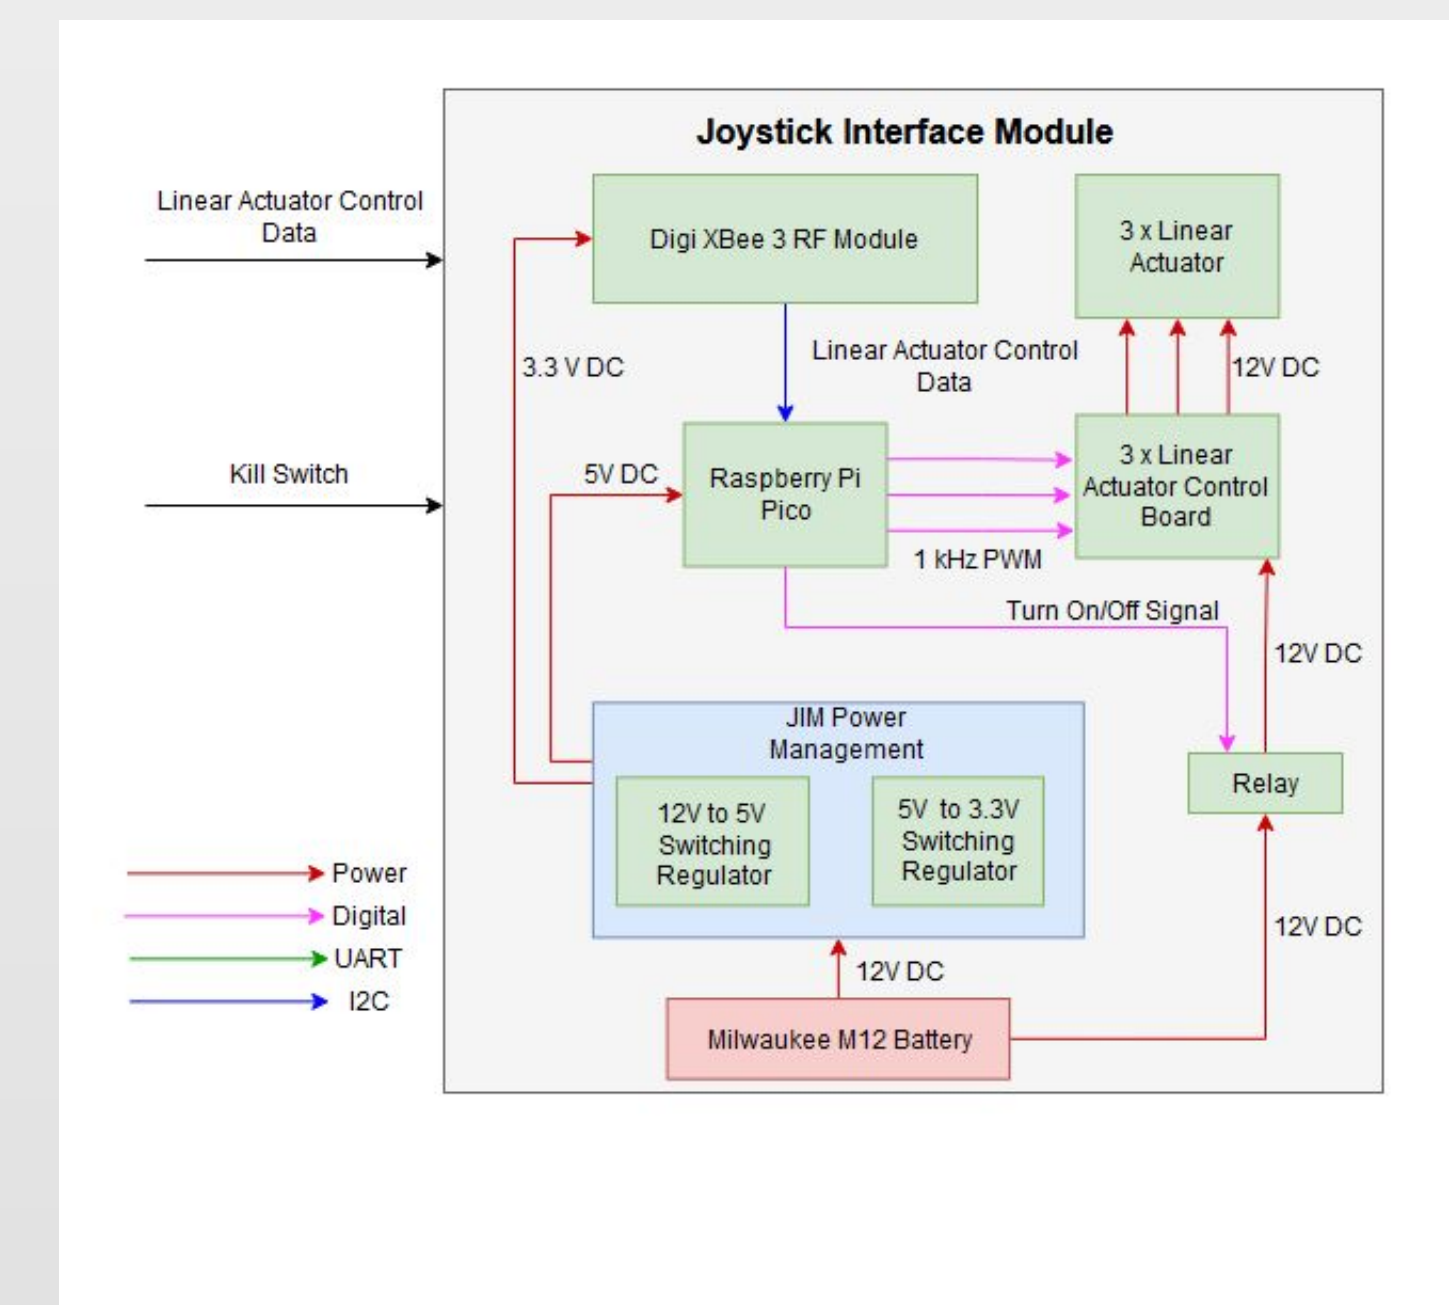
Joystick Interface Module

Linear Actuator Control Data

Kill Switch

Digi XBee 3 RF Module

3 x Linear Actuator

3.3 V DC

Linear Actuator Control Data

12V DC

5V DC

Raspberry Pi Pico

3 x Linear Actuator Control Board

1 kHz PWM

Turn On/Off Signal

12V DC

JIM Power Management

12V to 5V Switching Regulator

5V to 3.3V Switching Regulator

Relay

Power

Digital

UART

I2C

12V DC

12V DC

Milwaukee M12 Battery